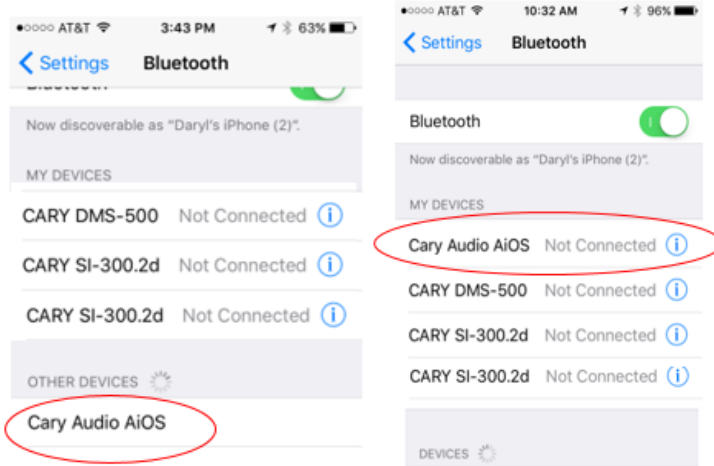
●○○○○ AT&T 3:43 PM 63%

Settings Bluetooth

Bluetooth

Now discoverable as "Daryl's iPhone (2)".

MY DEVICES

CARY DMS-500 Not Connected

CARY SI-300.2d Not Connected

CARY SI-300.2d Not Connected

OTHER DEVICES

Cary Audio AiOS

●○○○○ AT&T 10:32 AM 96%

Settings Bluetooth

Bluetooth

Now discoverable as "Daryl's iPhone (2)".

MY DEVICES

Cary Audio AiOS Not Connected

CARY DMS-500 Not Connected

CARY SI-300.2d Not Connected

CARY SI-300.2d Not Connected

DEVICES